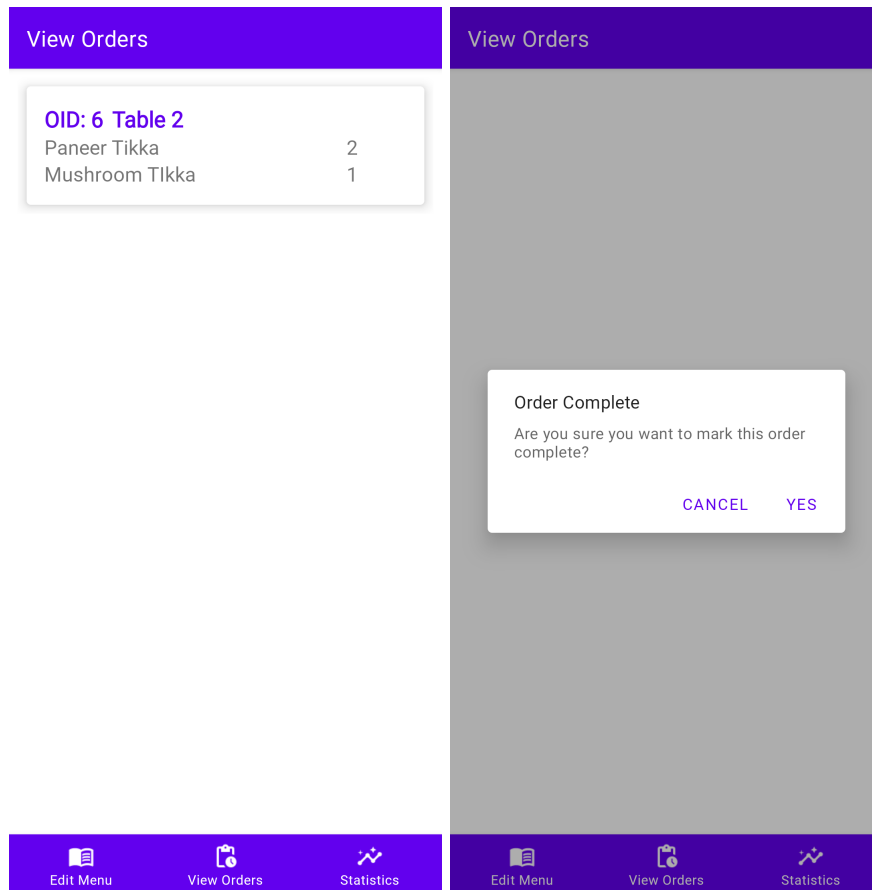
View Orders

OID: 6 Table 2
Paneer Tikka 2
Mushroom TIkka 1

Edit Menu
View Orders
Statistics

View Orders

Order Complete
Are you sure you want to mark this order complete?

CANCEL
YES

Edit Menu
View Orders
Statistics